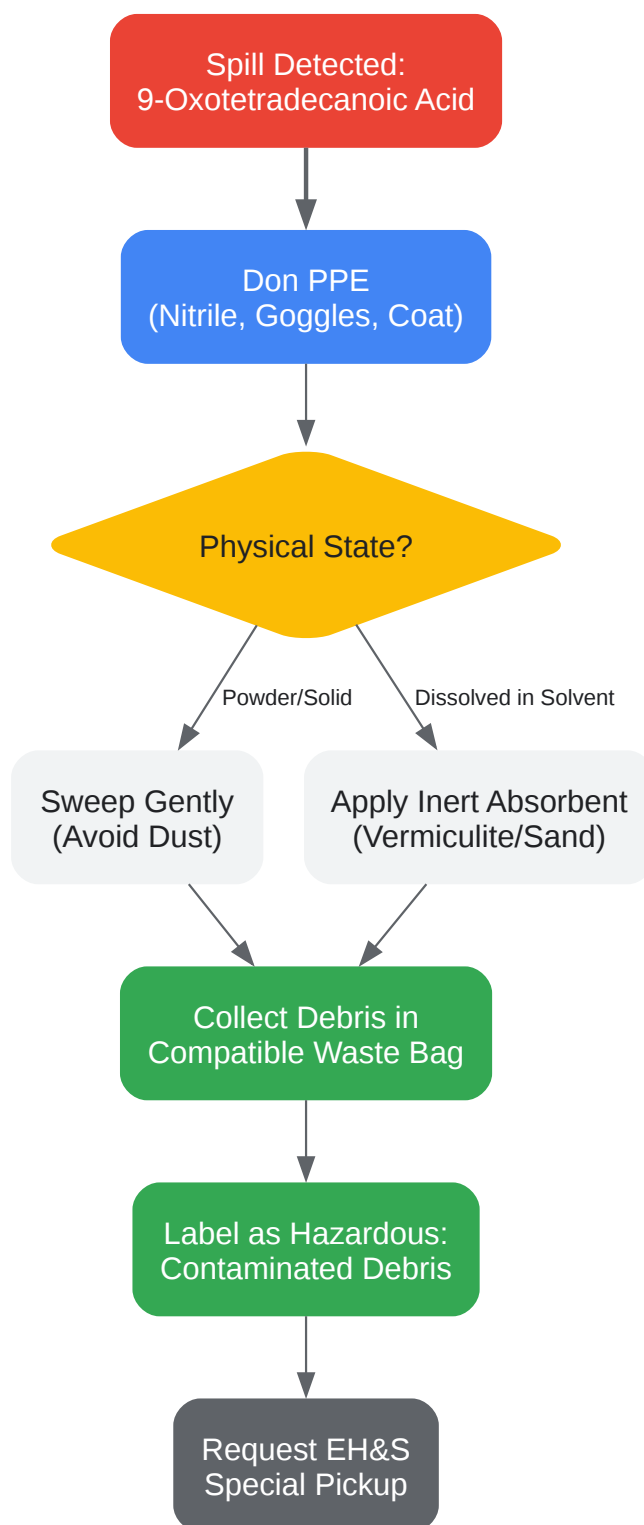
Spill Detected:
9-Oxotetradecanoic Acid

Don PPE
(Nitrile, Goggles, Coat)

Physical State?

Powder/Solid

Dissolved in Solvent

Sweep Gently
(Avoid Dust)

Apply Inert Absorbent
(Vermiculite/Sand)

Collect Debris in
Compatible Waste Bag

Label as Hazardous:
Contaminated Debris

Request EH&S
Special Pickup